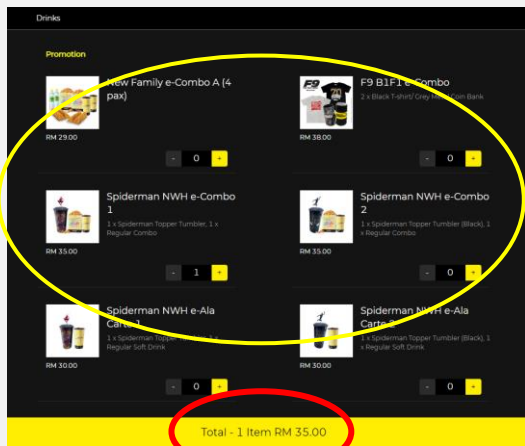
Drinks

Promotion

New Family e-Combo A (4 pax)

RM 29.00

- 0 +

F9 B1F1 e-Combo

2 x Black T-shirt/ Grey N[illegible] Can Bank

RM 38.00

- 0 +

Spiderman NWH e-Combo 1

1 x Spiderman Topper Tumbler, 1 x Regular Combo

RM 35.00

- 1 +

Spiderman NWH e-Combo 2

1 x Spiderman Topper Tumbler (Black), 1 x Regular Combo

RM 35.00

- 0 +

Spiderman NWH e-Ala Carte 1

1 x Spiderman Topper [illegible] 1 x Regular Soft Drink

RM 30.00

- 0 +

Spiderman NWH e-Ala Carte 2

1 x Spiderman Topper Tumbler (Black), 1 x Regular Soft Drink

RM 30.00

- 0 +

Total - 1 Item RM 35.00